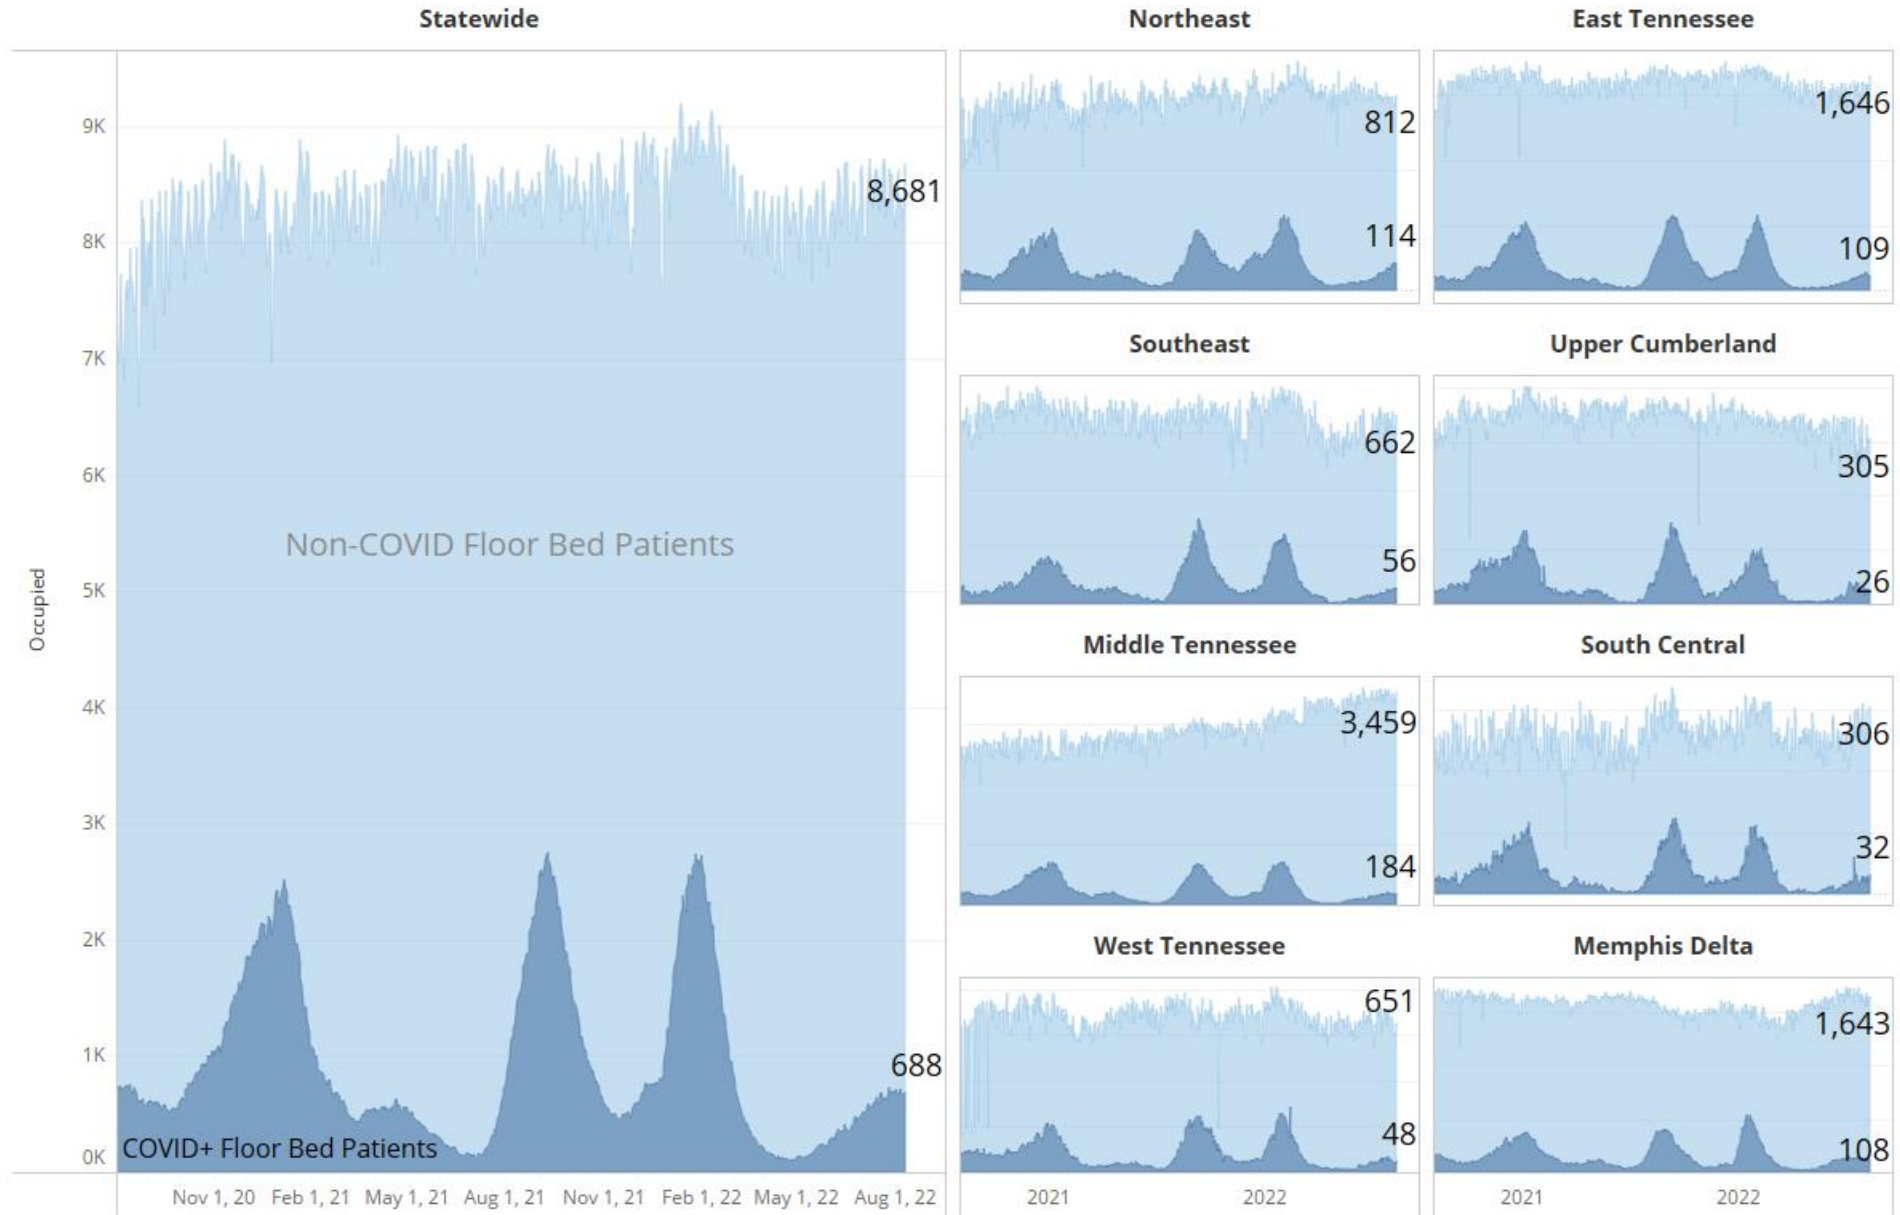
Statewide

Occupied

9K
8K
7K
6K
5K
4K
3K
2K
1K
0K

8,681

Non-COVID Floor Bed Patients

688

COVID+ Floor Bed Patients

Nov 1, 20 Feb 1, 21 May 1, 21 Aug 1, 21 Nov 1, 21 Feb 1, 22 May 1, 22 Aug 1, 22

Northeast
812
114

East Tennessee
1,646
109

Southeast
662
56

Upper Cumberland
305
26

Middle Tennessee
3,459
184

South Central
306
32

West Tennessee
651
48

Memphis Delta
1,643
108

2021 2022

2021 2022